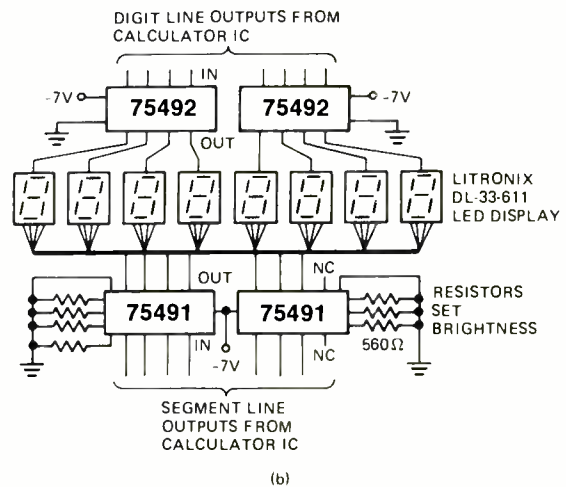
DIGIT LINE OUTPUTS FROM CALCULATOR IC

IN

-7V

75492

75492

-7V

OUT

LITRONIX DL-33-611 LED DISPLAY

OUT

NC

75491

75491

RESISTORS SET BRIGHTNESS

IN

-7V

NC

560Ω

SEGMENT LINE OUTPUTS FROM CALCULATOR IC

(b)